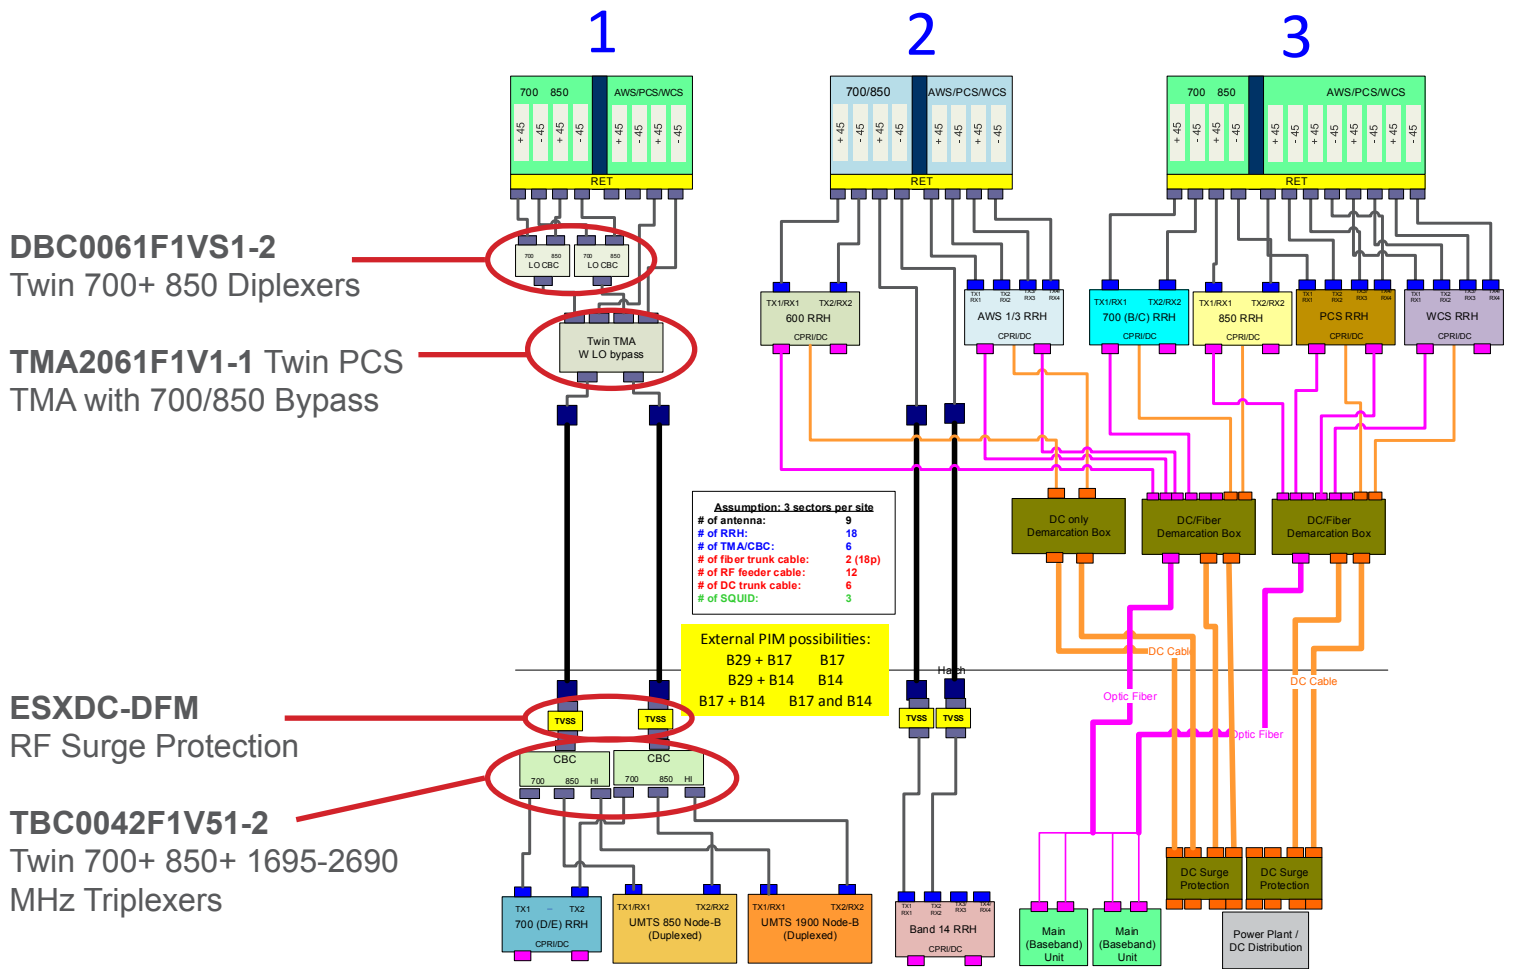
1

2

3

700 850 AWS/PCS/WCS

+45 -45 +45 -45 +45 -45 +45 -45

RET

700/850 AWS/PCS/WCS

+45 -45 +45 -45 +45 -45 +45 -45

RET

700 850 AWS/PCS/WCS

+45 -45 +45 -45 +45 -45 +45 -45 +45 -45 +45 -45

RET

DBC0061F1VS1-2
Twin 700+ 850 Diplexers

700 850 LO CBC

700 850 LO CBC

TMA2061F1V1-1 Twin PCS TMA with 700/850 Bypass

Twin TMA W LO bypass

TX1/RX1 TX2/RX2 600 RRH CPRI/DC

TX1 RX1 TX2 RX2 TX3 RX3 TX4 RX4 AWS 1/3 RRH CPRI/DC

TX1/RX1 TX2/RX2 700 (B/C) RRH CPRI/DC

TX1/RX1 TX2/RX2 850 RRH CPRI/DC

TX1 RX1 TX2 RX2 TX3 RX3 TX4 RX4 PCS RRH CPRI/DC

TX1 RX1 TX2 RX2 TX3 RX3 TX4 RX4 WCS RRH CPRI/DC

Assumption: 3 sectors per site

| | |
|---|---|
| # of antenna: | 9 |
| # of RRH: | 18 |
| # of TMA/CBC: | 6 |
| # of fiber trunk cable: | 2 (18p) |
| # of RF feeder cable: | 12 |
| # of DC trunk cable: | 6 |
| # of SQUID: | 3 |

DC only Demarcation Box

DC/Fiber Demarcation Box

DC/Fiber Demarcation Box

External PIM possibilities:
B29 + B17 B17
B29 + B14 B14
B17 + B14 B17 and B14

Hatch

DC Cable

DC Cable

Optic Fiber

Optic Fiber

ESXDC-DFM
RF Surge Protection

TVSS TVSS TVSS TVSS

CBC 700 850 HI

CBC 700 850 HI

TBC0042F1V51-2
Twin 700+ 850+ 1695-2690 MHz Triplexers

TX1 TX2 700 (D/E) RRH CPRI/DC

TX1/RX1 TX2/RX2 UMTS 850 Node-B (Duplexed)

TX1/RX1 TX2/RX2 UMTS 1900 Node-B (Duplexed)

TX1 RX1 TX2 RX2 TX3 RX3 TX4 RX4 Band 14 RRH CPRI/DC

Main (Baseband) Unit

Main (Baseband) Unit

DC Surge Protection

DC Surge Protection

Power Plant / DC Distribution